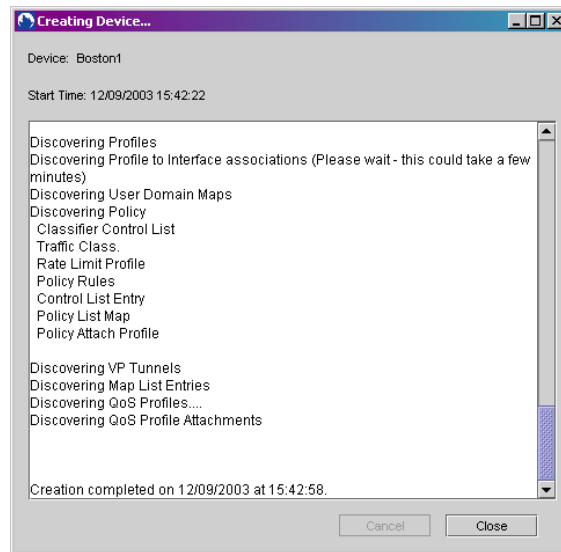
Creating Device...

Device: Boston1

Start Time: 12/09/2003 15:42:22

Discovering Profiles
Discovering Profile to Interface associations (Please wait - this could take a few minutes)
Discovering User Domain Maps
Discovering Policy
Classifier Control List
Traffic Class.
Rate Limit Profile
Policy Rules
Control List Entry
Policy List Map
Policy Attach Profile

Discovering VP Tunnels
Discovering Map List Entries
Discovering QoS Profiles....
Discovering QoS Profile Attachments

Creation completed on 12/09/2003 at 15:42:58.

Cancel Close